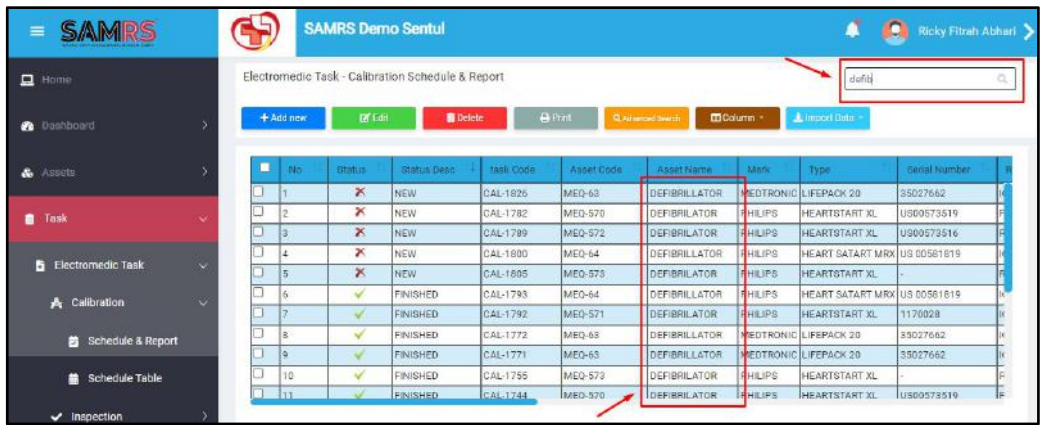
SAMRS

SAMRS Demo Sentul

Ricky Fitrah Abhari

Home
Dashboard
Assets
Task
Electromedic Task
Calibration
Schedule & Report
Schedule Table
Inspection

Electromedic Task - Calibration Schedule & Report

defib

+ Add new | Edit | Delete | Print | Advanced Search | Column | Import Data

| | No | Status | Status Desc | task Code | Asset Code | Asset Name | Mark | Type | Serial Number | R |
|---|---|---|---|---|---|---|---|---|---|---|
| | 1 | ✗ | NEW | CAL-1826 | MEQ-63 | DEFIBRILLATOR | MEDTRONIC | LIFEPACK 20 | 35027662 | |
| | 2 | ✗ | NEW | CAL-1782 | MEQ-570 | DEFIBRILLATOR | PHILIPS | HEARTSTART XL | US00573519 | |
| | 3 | ✗ | NEW | CAL-1789 | MEQ-572 | DEFIBRILLATOR | PHILIPS | HEARTSTART XL | US00573516 | |
| | 4 | ✗ | NEW | CAL-1800 | MEQ-64 | DEFIBRILLATOR | PHILIPS | HEART SATART MRX | US 00581819 | |
| | 5 | ✗ | NEW | CAL-1805 | MEQ-573 | DEFIBRILLATOR | PHILIPS | HEARTSTART XL | - | |
| | 6 | ✓ | FINISHED | CAL-1793 | MEQ-64 | DEFIBRILLATOR | PHILIPS | HEART SATART MRX | US 00581819 | |
| | 7 | ✓ | FINISHED | CAL-1792 | MEQ-571 | DEFIBRILLATOR | PHILIPS | HEARTSTART XL | 1170028 | |
| | 8 | ✓ | FINISHED | CAL-1772 | MEQ-63 | DEFIBRILLATOR | MEDTRONIC | LIFEPACK 20 | 35027662 | |
| | 9 | ✓ | FINISHED | CAL-1771 | MEQ-63 | DEFIBRILLATOR | MEDTRONIC | LIFEPACK 20 | 35027662 | |
| | 10 | ✓ | FINISHED | CAL-1755 | MEQ-573 | DEFIBRILLATOR | PHILIPS | HEARTSTART XL | - | |
| | 11 | ✓ | FINISHED | CAL-1744 | MEQ-570 | DEFIBRILLATOR | PHILIPS | HEARTSTART XL | US00573519 | |